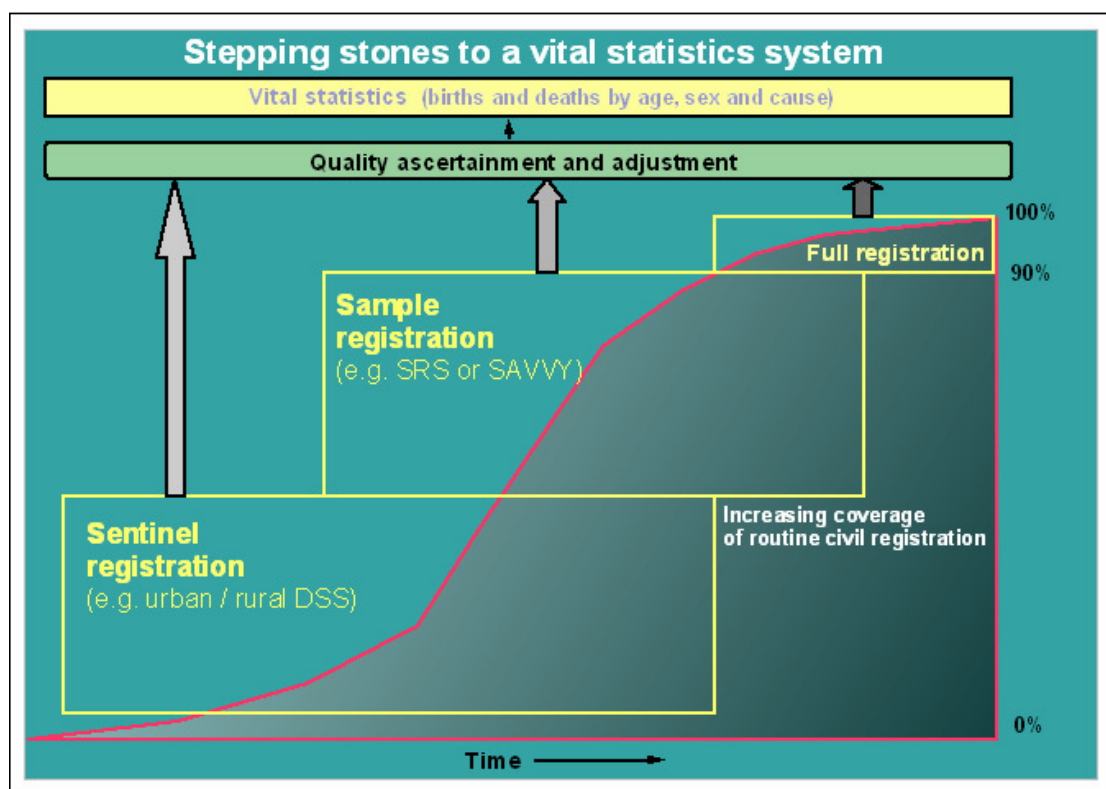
Stepping stones to a vital statistics system

Vital statistics (births and deaths by age, sex and cause)

Quality ascertainment and adjustment

100%

Full registration

90%

Sample registration
(e.g. SRS or SAVVY)

Sentinel registration
(e.g. urban / rural DSS)

Increasing coverage of routine civil registration

0%

Time